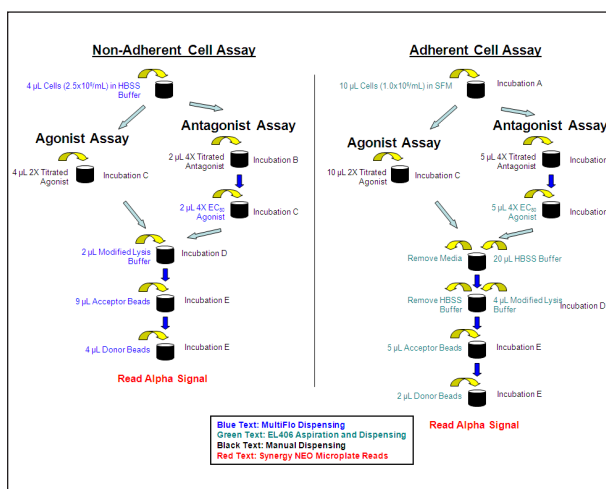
Non-Adherent Cell Assay

4 µL Cells ($2.5 \times 10^6$/mL) in HBSS Buffer

Agonist Assay

4 µL 2X Titrated Agonist

Incubation C

Antagonist Assay

2 µL 4X Titrated Antagonist

Incubation B

2 µL 4X $EC_{80}$ Agonist

Incubation C

2 µL Modified Lysis Buffer

Incubation D

9 µL Acceptor Beads

Incubation E

4 µL Donor Beads

Incubation E

Read Alpha Signal

Adherent Cell Assay

10 µL Cells ($1.0 \times 10^6$/mL) in SFM

Incubation A

Agonist Assay

10 µL 2X Titrated Agonist

Incubation C

Antagonist Assay

5 µL 4X Titrated Antagonist

Incubation

5 µL 4X $EC_{80}$ Agonist

Incubation

Remove Media

20 µL HBSS Buffer

Remove HBSS Buffer

4 µL Modified Lysis Buffer

Incubation D

5 µL Acceptor Beads

Incubation E

2 µL Donor Beads

Incubation E

Read Alpha Signal

Blue Text: MultiFlo Dispensing
Green Text: EL406 Aspiration and Dispensing
Black Text: Manual Dispensing
Red Text: Synergy NEO Microplate Reads